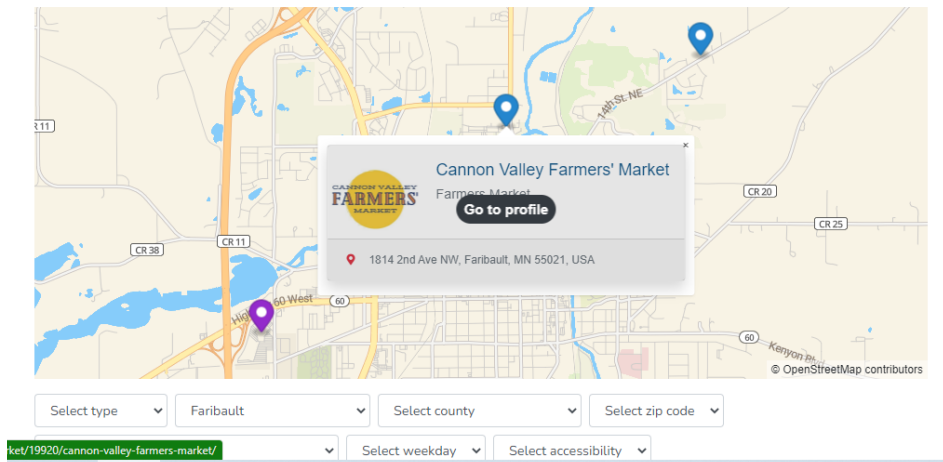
CR 11

14th St NE

×

CANNON VALLEY FARMERS' MARKET

Cannon Valley Farmers' Market

Farmers Market

Go to profile

1814 2nd Ave NW, Faribault, MN 55021, USA

CR 20

CR 25

CR 38

CR 11

Highway 60 West

60

60

Kenyon Rd

© OpenStreetMap contributors

Select type

Faribault

Select county

Select zip code

rket/19920/cannon-valley-farmers-market/

Select weekday

Select accessibility